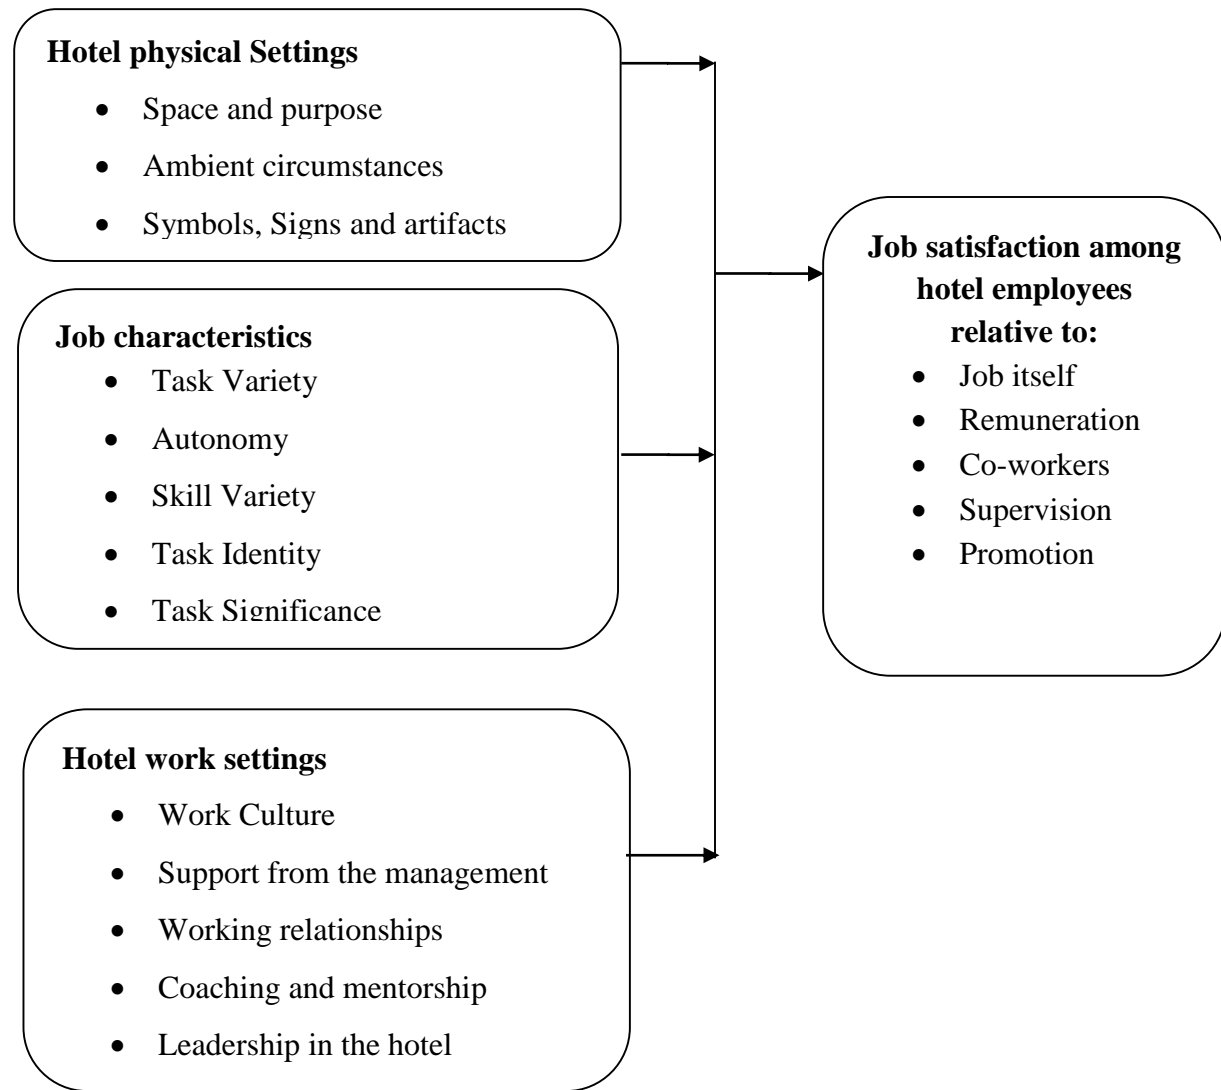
**Hotel physical Settings**
- Space and purpose
- Ambient circumstances
- Symbols, Signs and artifacts

**Job characteristics**
- Task Variety
- Autonomy
- Skill Variety
- Task Identity
- Task Significance

**Hotel work settings**
- Work Culture
- Support from the management
- Working relationships
- Coaching and mentorship
- Leadership in the hotel

**Job satisfaction among hotel employees relative to:**
- Job itself
- Remuneration
- Co-workers
- Supervision
- Promotion